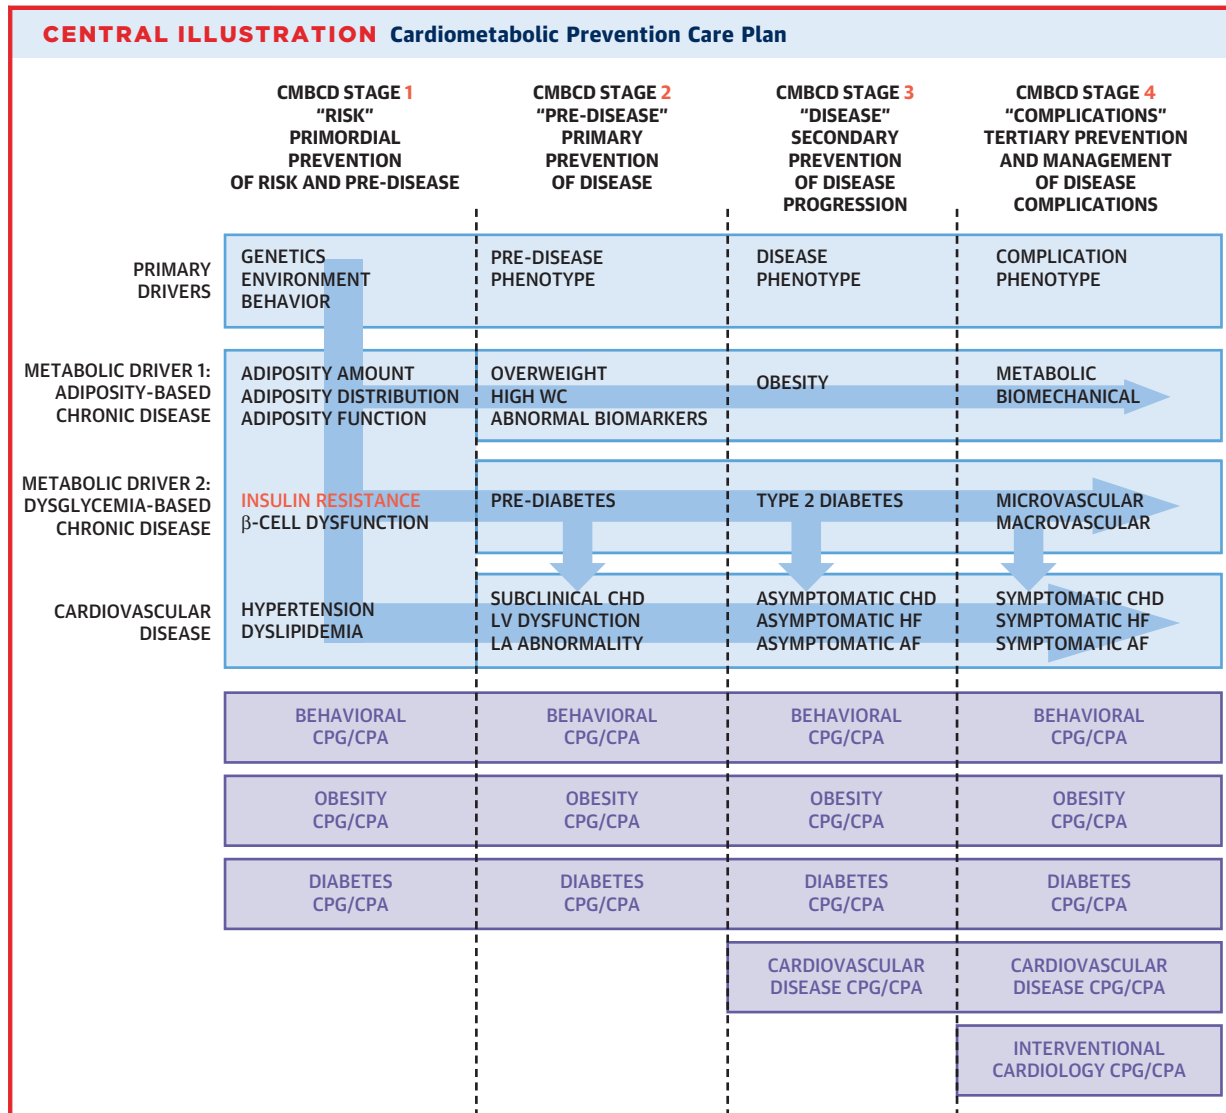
CENTRAL ILLUSTRATION Cardiometabolic Prevention Care Plan

| | CMBCD STAGE 1 "RISK" PRIMORDIAL PREVENTION OF RISK AND PRE-DISEASE | CMBCD STAGE 2 "PRE-DISEASE" PRIMARY PREVENTION OF DISEASE | CMBCD STAGE 3 "DISEASE" SECONDARY PREVENTION OF DISEASE PROGRESSION | CMBCD STAGE 4 "COMPLICATIONS" TERTIARY PREVENTION AND MANAGEMENT OF DISEASE COMPLICATIONS |
|---|---|---|---|---|
| PRIMARY DRIVERS | GENETICS ENVIRONMENT BEHAVIOR | PRE-DISEASE PHENOTYPE | DISEASE PHENOTYPE | COMPLICATION PHENOTYPE |
| METABOLIC DRIVER 1: ADIPOSITY-BASED CHRONIC DISEASE | ADIPOSITY AMOUNT ADIPOSITY DISTRIBUTION ADIPOSITY FUNCTION | OVERWEIGHT HIGH WC ABNORMAL BIOMARKERS | OBESITY | METABOLIC BIOMECHANICAL |
| METABOLIC DRIVER 2: DYSGLYCEMIA-BASED CHRONIC DISEASE | INSULIN RESISTANCE β-CELL DYSFUNCTION | PRE-DIABETES | TYPE 2 DIABETES | MICROVASCULAR MACROVASCULAR |
| CARDIOVASCULAR DISEASE | HYPERTENSION DYSLIPIDEMIA | SUBCLINICAL CHD LV DYSFUNCTION LA ABNORMALITY | ASYMPTOMATIC CHD ASYMPTOMATIC HF ASYMPTOMATIC AF | SYMPTOMATIC CHD SYMPTOMATIC HF SYMPTOMATIC AF |
| | BEHAVIORAL CPG/CPA | BEHAVIORAL CPG/CPA | BEHAVIORAL CPG/CPA | BEHAVIORAL CPG/CPA |
| | OBESITY CPG/CPA | OBESITY CPG/CPA | OBESITY CPG/CPA | OBESITY CPG/CPA |
| | DIABETES CPG/CPA | DIABETES CPG/CPA | DIABETES CPG/CPA | DIABETES CPG/CPA |
| | | | CARDIOVASCULAR DISEASE CPG/CPA | CARDIOVASCULAR DISEASE CPG/CPA |
| | | | | INTERVENTIONAL CARDIOLOGY CPG/CPA |